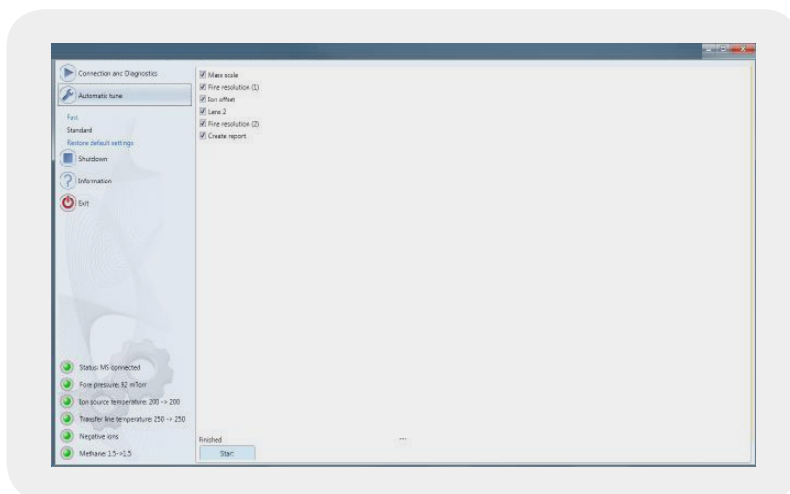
Connection and Diagnostics

Automatic tune

Fast

Standard

Restore default settings

Shutdown

Information

Exit

Mass scale

Fine resolution (1)

Ion offset

Lens 2

Fine resolution (2)

Create report

Status: MS connected

Fore pressure: 32 mTorr

Ion source temperature: 200 -> 200

Transfer line temperature: 250 -> 250

Negative ions

Methane: 1.5->1.5

Finished

Start